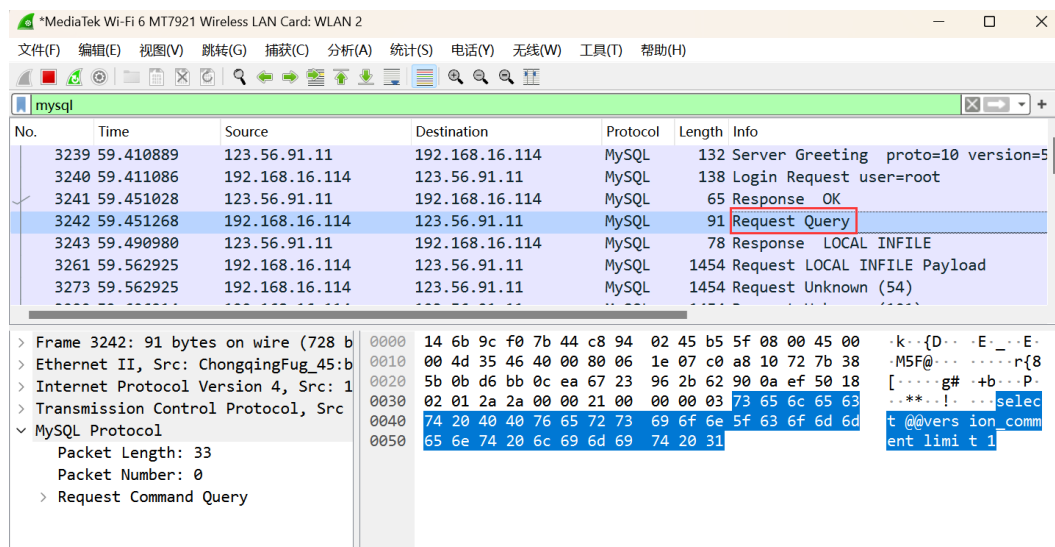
*MediaTek Wi-Fi 6 MT7921 Wireless LAN Card: WLAN 2

文件(F) 编辑(E) 视图(V) 跳转(G) 捕获(C) 分析(A) 统计(S) 电话(Y) 无线(W) 工具(T) 帮助(H)

mysql

| No. | Time | Source | Destination | Protocol | Length | Info |
|---|---|---|---|---|---|---|
| 3239 | 59.410889 | 123.56.91.11 | 192.168.16.114 | MySQL | 132 | Server Greeting proto=10 version=5 |
| 3240 | 59.411086 | 192.168.16.114 | 123.56.91.11 | MySQL | 138 | Login Request user=root |
| 3241 | 59.451028 | 123.56.91.11 | 192.168.16.114 | MySQL | 65 | Response OK |
| 3242 | 59.451268 | 192.168.16.114 | 123.56.91.11 | MySQL | 91 | Request Query |
| 3243 | 59.490980 | 123.56.91.11 | 192.168.16.114 | MySQL | 78 | Response LOCAL INFILE |
| 3261 | 59.562925 | 192.168.16.114 | 123.56.91.11 | MySQL | 1454 | Request LOCAL INFILE Payload |
| 3273 | 59.562925 | 192.168.16.114 | 123.56.91.11 | MySQL | 1454 | Request Unknown (54) |

> Frame 3242: 91 bytes on wire (728 b
> Ethernet II, Src: ChongqingFug_45:b
> Internet Protocol Version 4, Src: 1
> Transmission Control Protocol, Src
∨ MySQL Protocol
Packet Length: 33
Packet Number: 0
> Request Command Query

0000 14 6b 9c f0 7b 44 c8 94 02 45 b5 5f 08 00 45 00 ·k··{D·· ·E·_··E·
0010 00 4d 35 46 40 00 80 06 1e 07 c0 a8 10 72 7b 38 ·M5F@··· ·····r{8
0020 5b 0b d6 bb 0c ea 67 23 96 2b 62 90 0a ef 50 18 [·····g# ·+b···P·
0030 02 01 2a 2a 00 00 21 00 00 00 03 73 65 6c 65 63 ··**··!· ···selec
0040 74 20 40 40 76 65 72 73 69 6f 6e 5f 63 6f 6d 6d t @@vers ion_comm
0050 65 6e 74 20 6c 69 6d 69 74 20 31 ent limi t 1